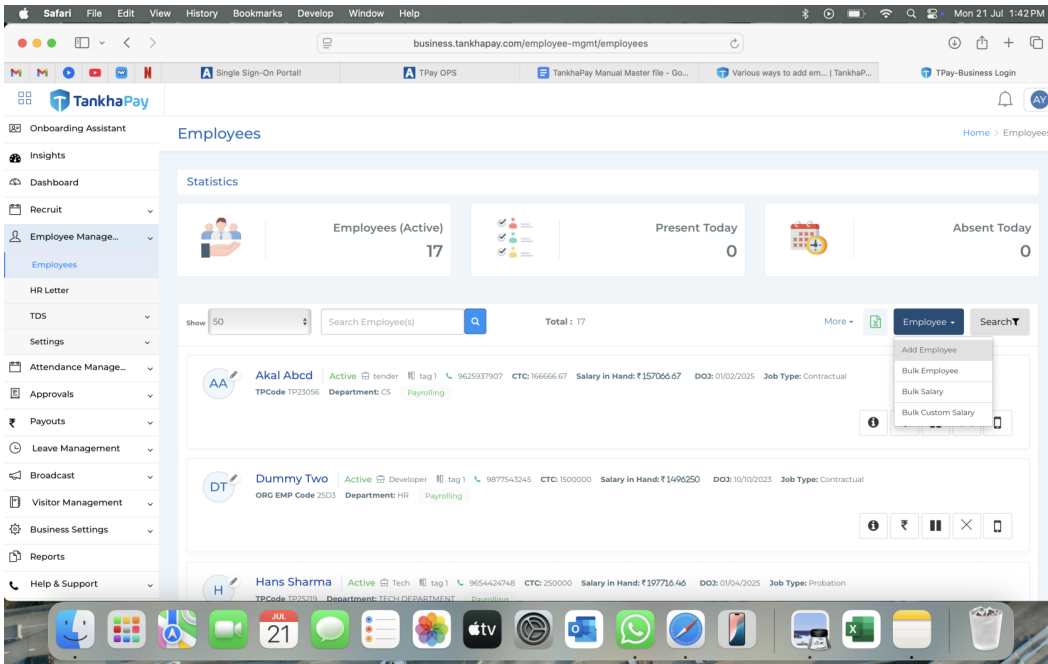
Safari File Edit View History Bookmarks Develop Window Help

Mon 21 Jul 1:42 PM

business.tankhapay.com/employee-mgmt/employees

Single Sign-On Portal! TPay OPS TankhaPay Manual Master file - Go... Various ways to add em... | TankhaP... TPay-Business Login

TankhaPay

AY

Onboarding Assistant
Insights
Dashboard
Recruit
Employee Manage...
Employees
HR Letter
TDS
Settings
Attendance Manage...
Approvals
Payouts
Leave Management
Broadcast
Visitor Management
Business Settings
Reports
Help & Support

Employees

Home > Employees

Statistics

Employees (Active)
17

Present Today
0

Absent Today
0

Show 50

Search Employee(s)

Total : 17

More

Employee

Search

Add Employee
Bulk Employee
Bulk Salary
Bulk Custom Salary

AA
Akal Abcd | Active tender tag 1 9625937907 CTC: 166666.67 Salary in Hand: ₹157066.67 DOJ: 01/02/2025 Job Type: Contractual
TPCode TP23056 Department: CS Payrolling

DT
Dummy Two | Active Developer tag 1 9877543245 CTC: 1500000 Salary in Hand: ₹1496250 DOJ: 10/10/2023 Job Type: Contractual
ORG EMP Code 25D3 Department: HR Payrolling

H
Hans Sharma | Active Tech tag 1 9654424748 CTC: 250000 Salary in Hand: ₹197716.46 DOJ: 01/04/2025 Job Type: Probation
TPCode TP25219 Department: TECH DEPARTMENT Payrolling

JUL
21